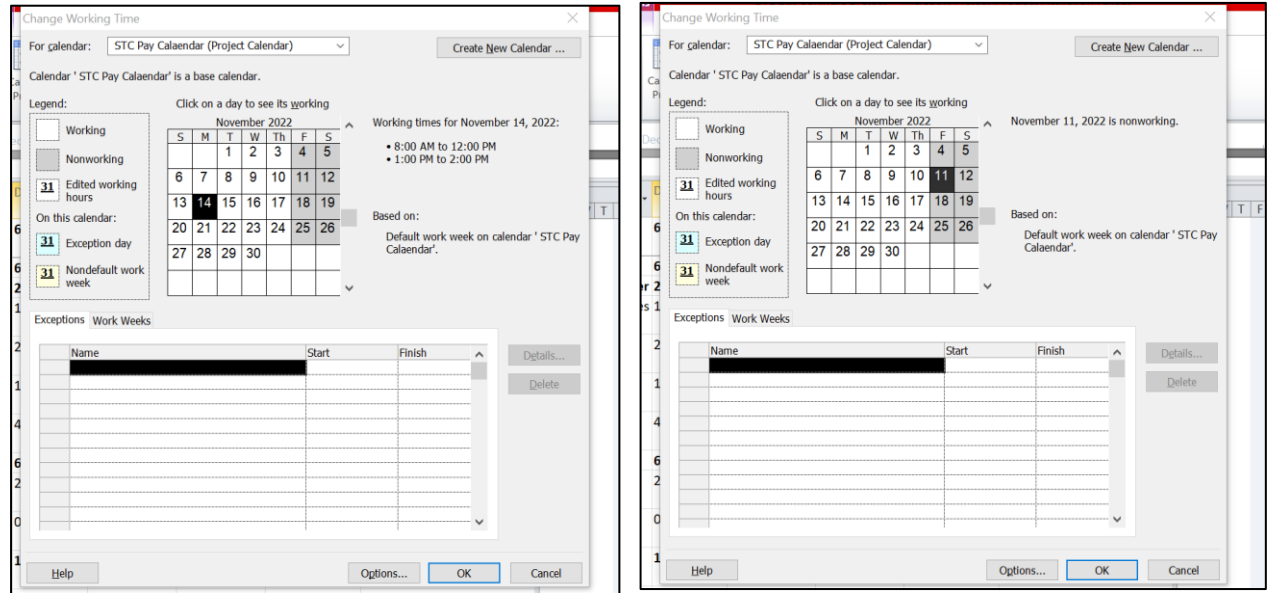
Change Working Time

For calendar: STC Pay Calaendar (Project Calendar)

Create New Calendar ...

Calendar ' STC Pay Calaendar' is a base calendar.

Legend:

Working

Nonworking

31 Edited working hours

On this calendar:

31 Exception day

31 Nondefault work week

Click on a day to see its working

November 2022

| S | M | T | W | Th | F | S |
|---|---|---|---|---|---|---|
| | | 1 | 2 | 3 | 4 | 5 |
| 6 | 7 | 8 | 9 | 10 | 11 | 12 |
| 13 | 14 | 15 | 16 | 17 | 18 | 19 |
| 20 | 21 | 22 | 23 | 24 | 25 | 26 |
| 27 | 28 | 29 | 30 | | | |

Working times for November 14, 2022:

• 8:00 AM to 12:00 PM
• 1:00 PM to 2:00 PM

Based on:

Default work week on calendar ' STC Pay Calaendar'.

Exceptions Work Weeks

| Name | Start | Finish |
|---|---|---|
| | | |

Details...

Delete

Help

Options...

OK

Cancel

Change Working Time

For calendar: STC Pay Calaendar (Project Calendar)

Create New Calendar ...

Calendar ' STC Pay Calaendar' is a base calendar.

Legend:

Working

Nonworking

31 Edited working hours

On this calendar:

31 Exception day

31 Nondefault work week

Click on a day to see its working

November 2022

| S | M | T | W | Th | F | S |
|---|---|---|---|---|---|---|
| | | 1 | 2 | 3 | 4 | 5 |
| 6 | 7 | 8 | 9 | 10 | 11 | 12 |
| 13 | 14 | 15 | 16 | 17 | 18 | 19 |
| 20 | 21 | 22 | 23 | 24 | 25 | 26 |
| 27 | 28 | 29 | 30 | | | |

November 11, 2022 is nonworking.

Based on:

Default work week on calendar ' STC Pay Calaendar'.

Exceptions Work Weeks

| Name | Start | Finish |
|---|---|---|
| | | |

Details...

Delete

Help

Options...

OK

Cancel